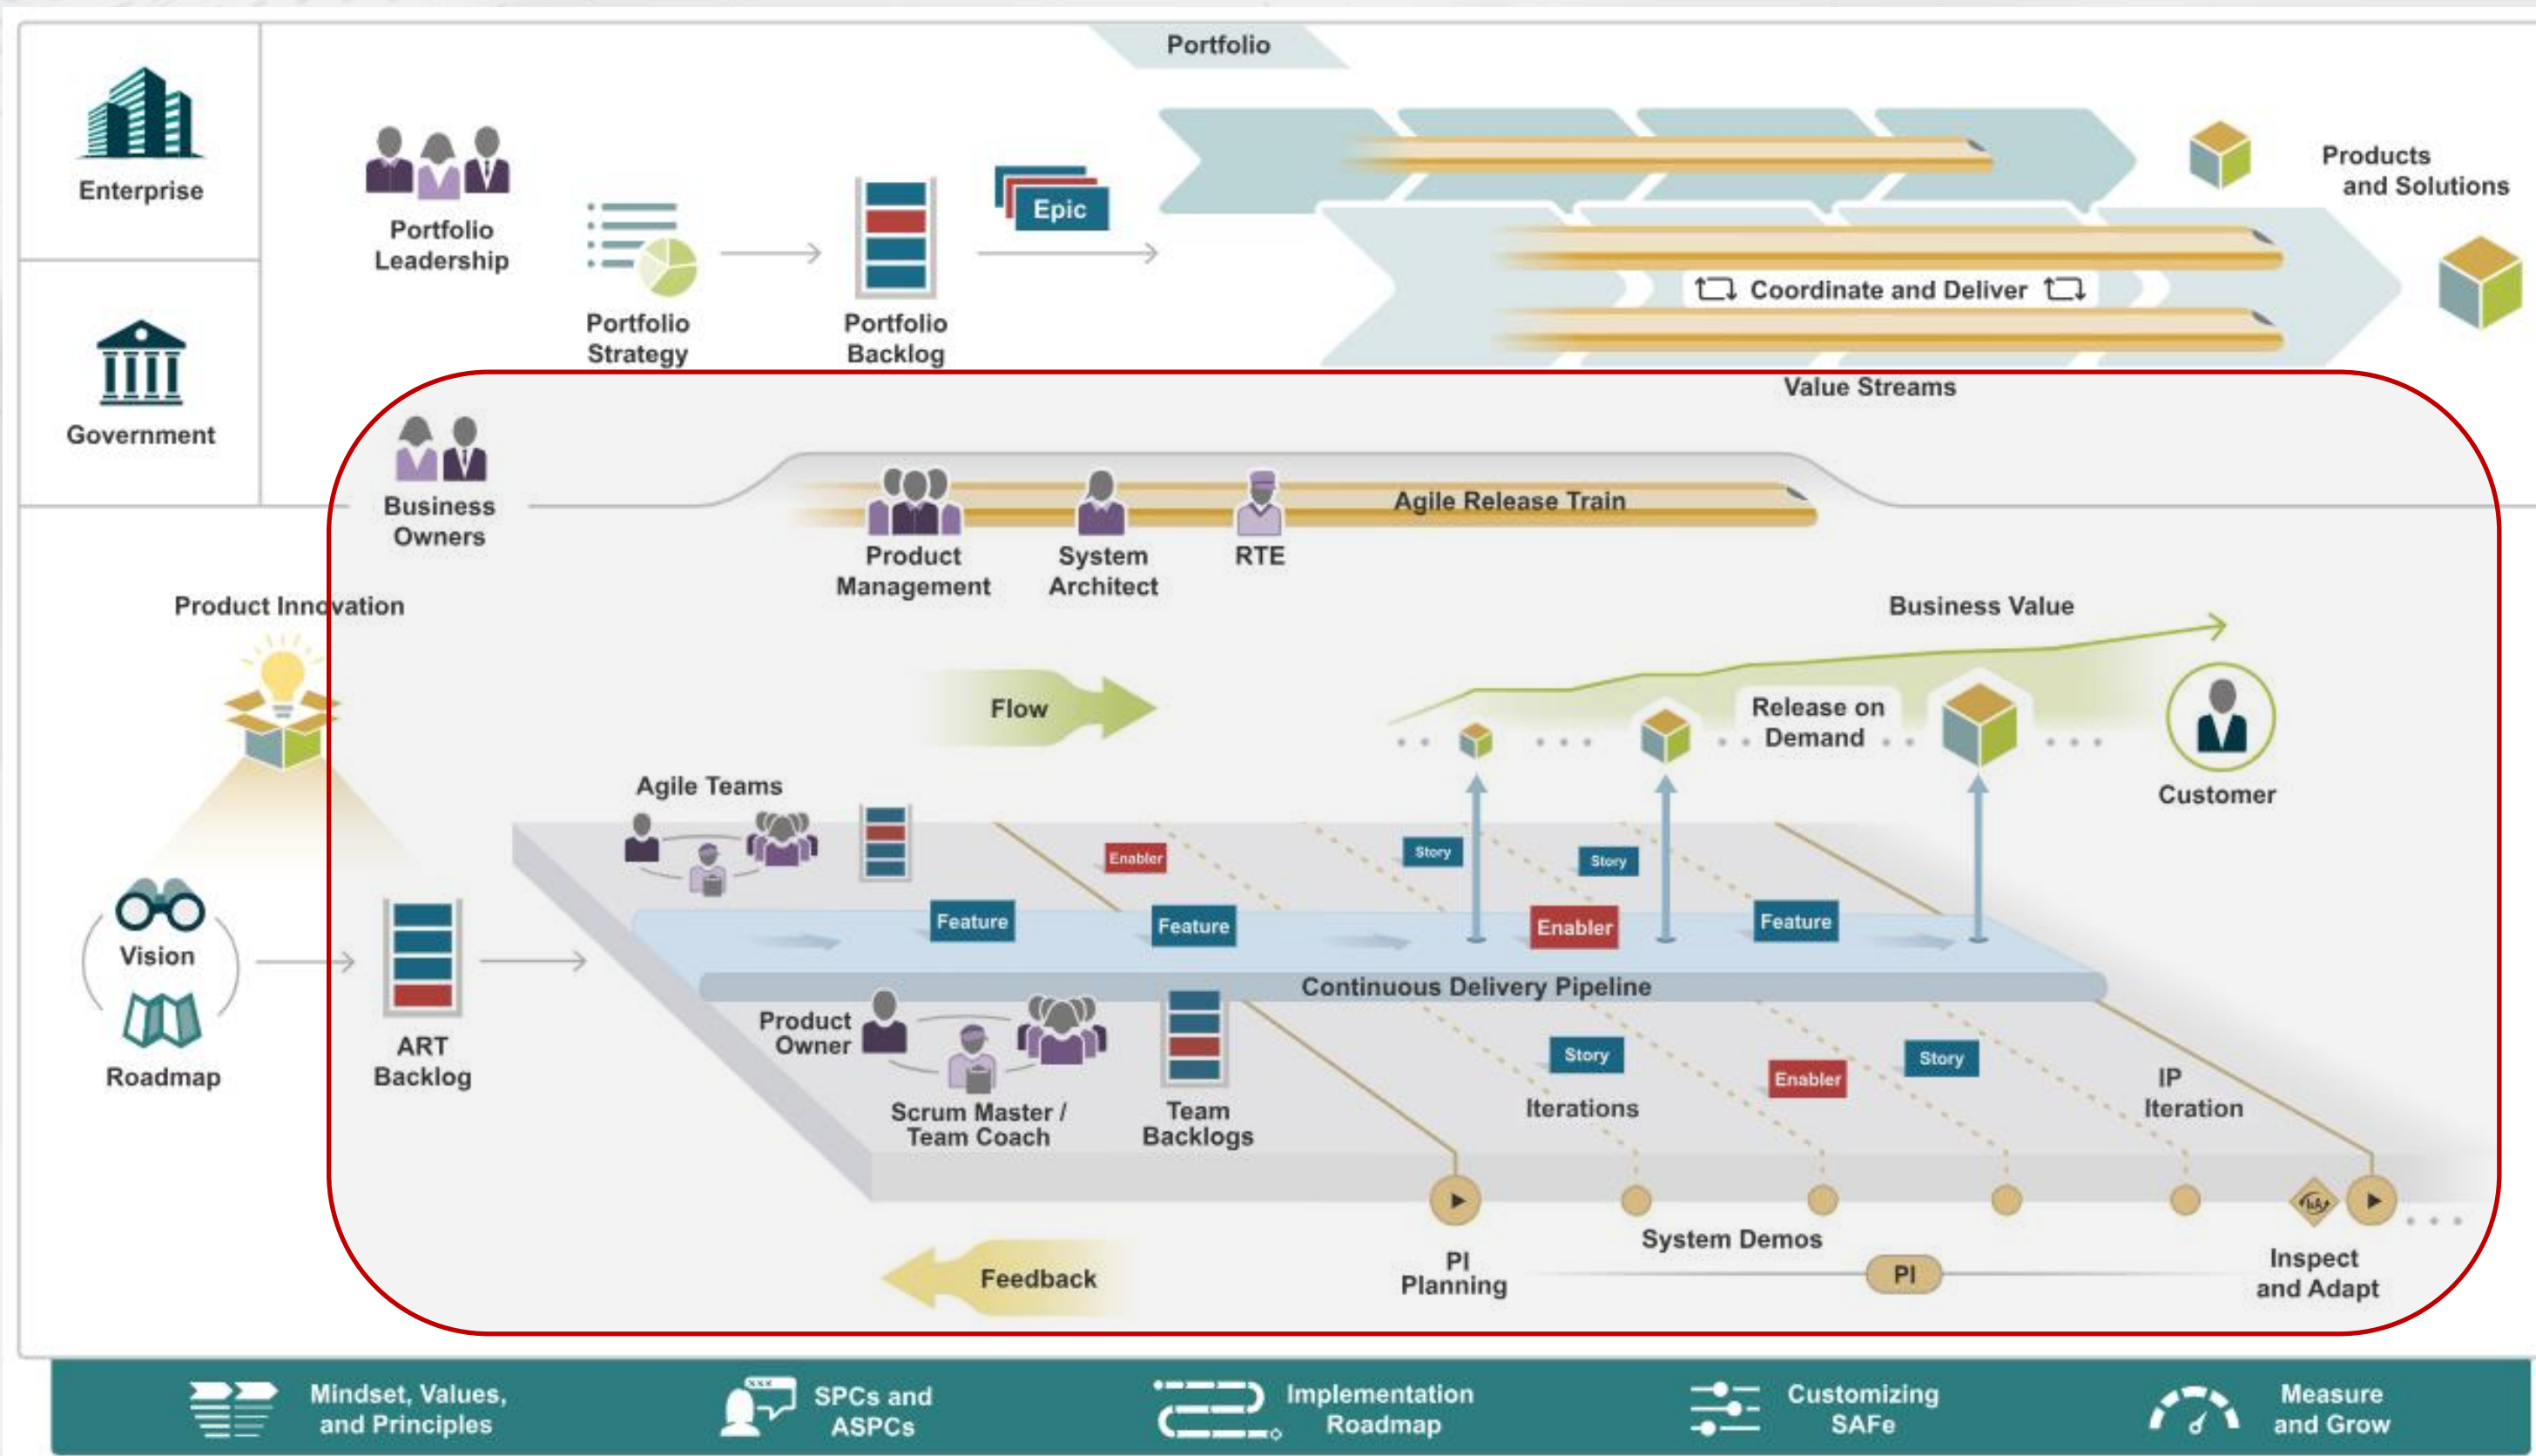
Portfolio

Enterprise

Government

Portfolio Leadership

Portfolio Strategy

Portfolio Backlog

Epic

Products and Solutions

Coordinate and Deliver

Value Streams

Business Owners

Product Management

System Architect

RTE

Agile Release Train

Product Innovation

Business Value

Flow

Release on Demand

Customer

Agile Teams

Enabler

Story

Story

Feature

Feature

Enabler

Feature

Vision

Roadmap

ART Backlog

Continuous Delivery Pipeline

Product Owner

Scrum Master / Team Coach

Team Backlogs

Story

Enabler

Story

Iterations

IP Iteration

System Demos

Feedback

PI Planning

PI

Inspect and Adapt

Mindset, Values, and Principles

SPCs and ASPCs

Implementation Roadmap

Customizing SAFe

Measure and Grow